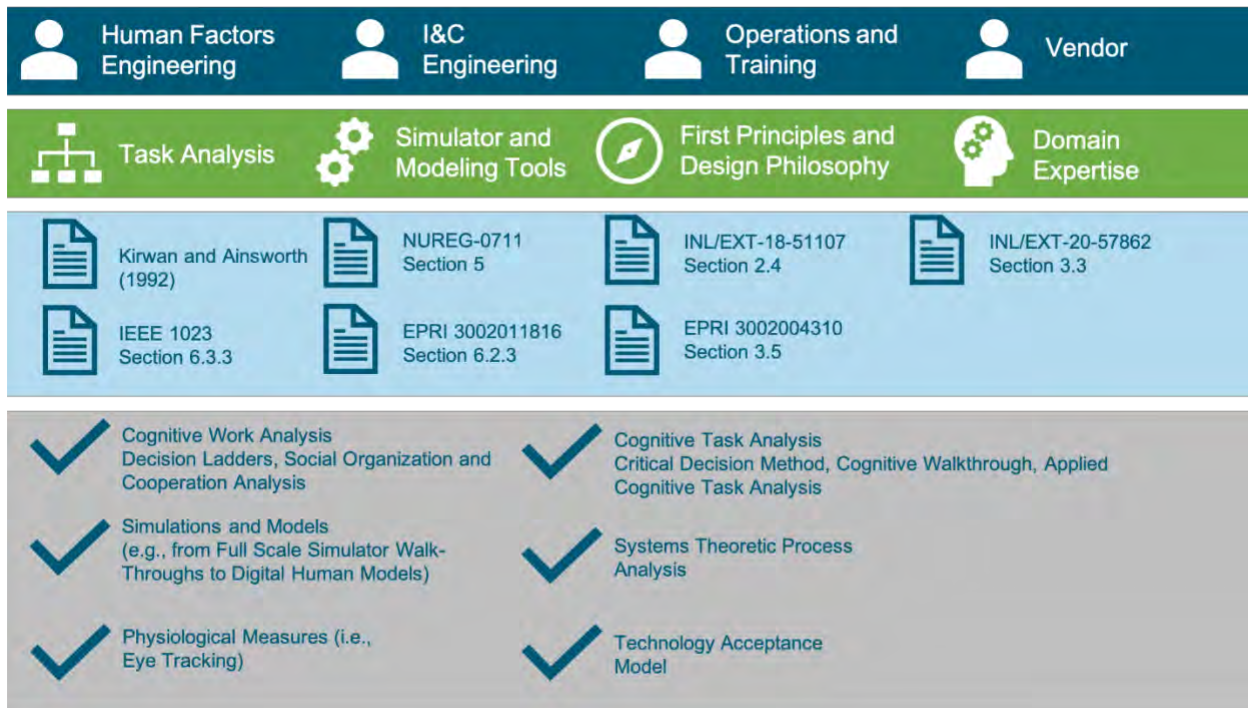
Human Factors Engineering

I&C Engineering

Operations and Training

Vendor

Task Analysis

Simulator and Modeling Tools

First Principles and Design Philosophy

Domain Expertise

Kirwan and Ainsworth (1992)

NUREG-0711 Section 5

INL/EXT-18-51107 Section 2.4

INL/EXT-20-57862 Section 3.3

IEEE 1023 Section 6.3.3

EPRI 3002011816 Section 6.2.3

EPRI 3002004310 Section 3.5

Cognitive Work Analysis
Decision Ladders, Social Organization and Cooperation Analysis

Cognitive Task Analysis
Critical Decision Method, Cognitive Walkthrough, Applied Cognitive Task Analysis

Simulations and Models (e.g., from Full Scale Simulator Walk-Throughs to Digital Human Models)

Systems Theoretic Process Analysis

Physiological Measures (i.e., Eye Tracking)

Technology Acceptance Model